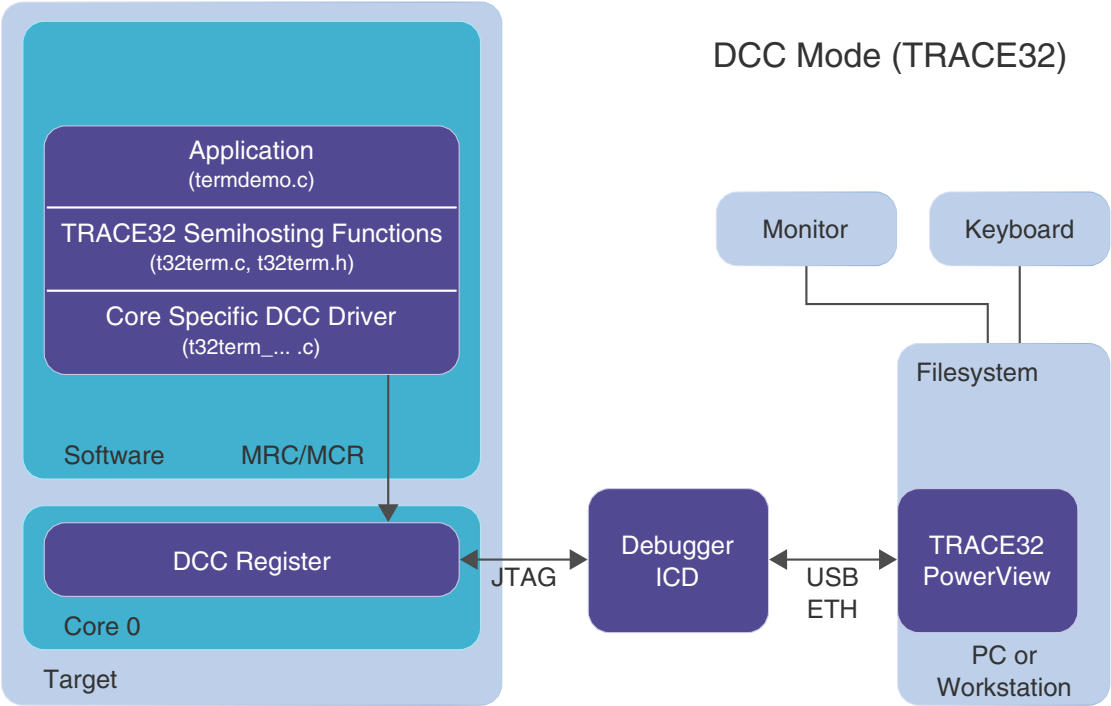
DCC Mode (TRACE32)

Application
(termdemo.c)

TRACE32 Semihosting Functions
(t32term.c, t32term.h)

Core Specific DCC Driver
(t32term_... .c)

Software

MRC/MCR

DCC Register

Core 0

Target

JTAG

Debugger
ICD

USB
ETH

Monitor

Keyboard

Filesystem

TRACE32
PowerView

PC or
Workstation